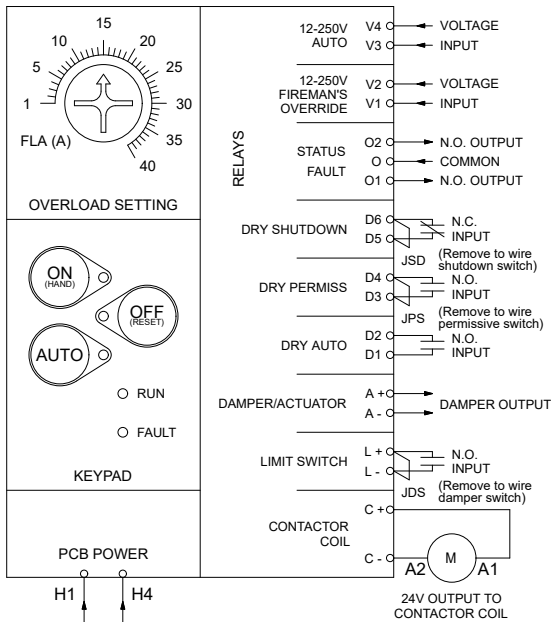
15
10
20
5
25
1
30
FLA (A)
35
40
OVERLOAD SETTING

ON
(HAND)
OFF
(RESET)
AUTO
RUN
FAULT
KEYPAD

PCB POWER
H1
H4

RELAYS

12-250V AUTO
V4
V3
VOLTAGE INPUT

12-250V FIREMAN'S OVERRIDE
V2
V1
VOLTAGE INPUT

STATUS
FAULT
O2
O
O1
N.O. OUTPUT
COMMON
N.O. OUTPUT

DRY SHUTDOWN
D6
D5
N.C. INPUT
JSD
(Remove to wire shutdown switch)

DRY PERMISS
D4
D3
N.O. INPUT
JPS
(Remove to wire permissive switch)

DRY AUTO
D2
D1
N.O. INPUT

DAMPER/ACTUATOR
A +
A -
DAMPER OUTPUT

LIMIT SWITCH
L +
L -
N.O. INPUT
JDS
(Remove to wire damper switch)

CONTACTOR COIL
C +
C -
M
A2
A1
24V OUTPUT TO CONTACTOR COIL